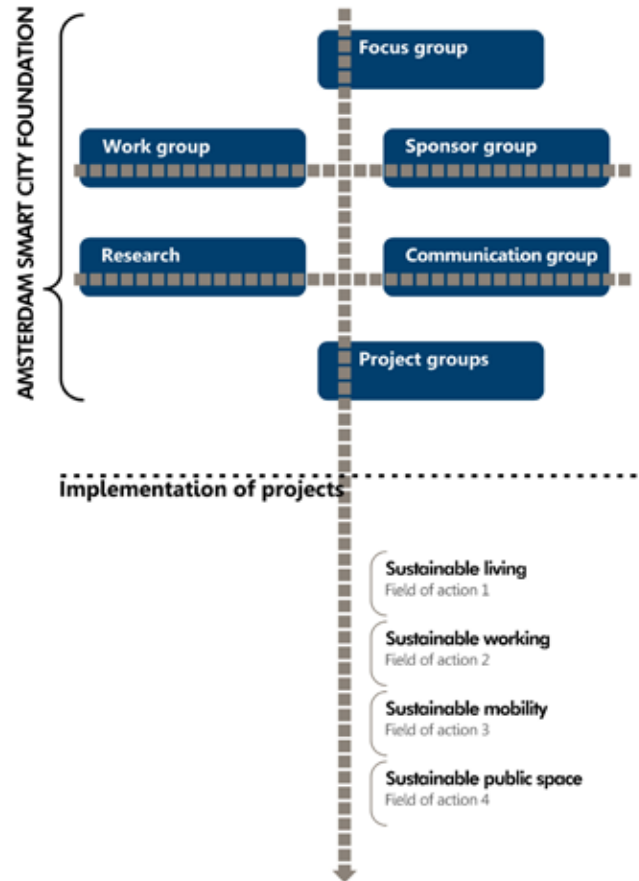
AMSTERDAM SMART CITY FOUNDATION

Focus group

Work group

Sponsor group

Research

Communication group

Project groups

Implementation of projects

Sustainable living
Field of action 1

Sustainable working
Field of action 2

Sustainable mobility
Field of action 3

Sustainable public space
Field of action 4